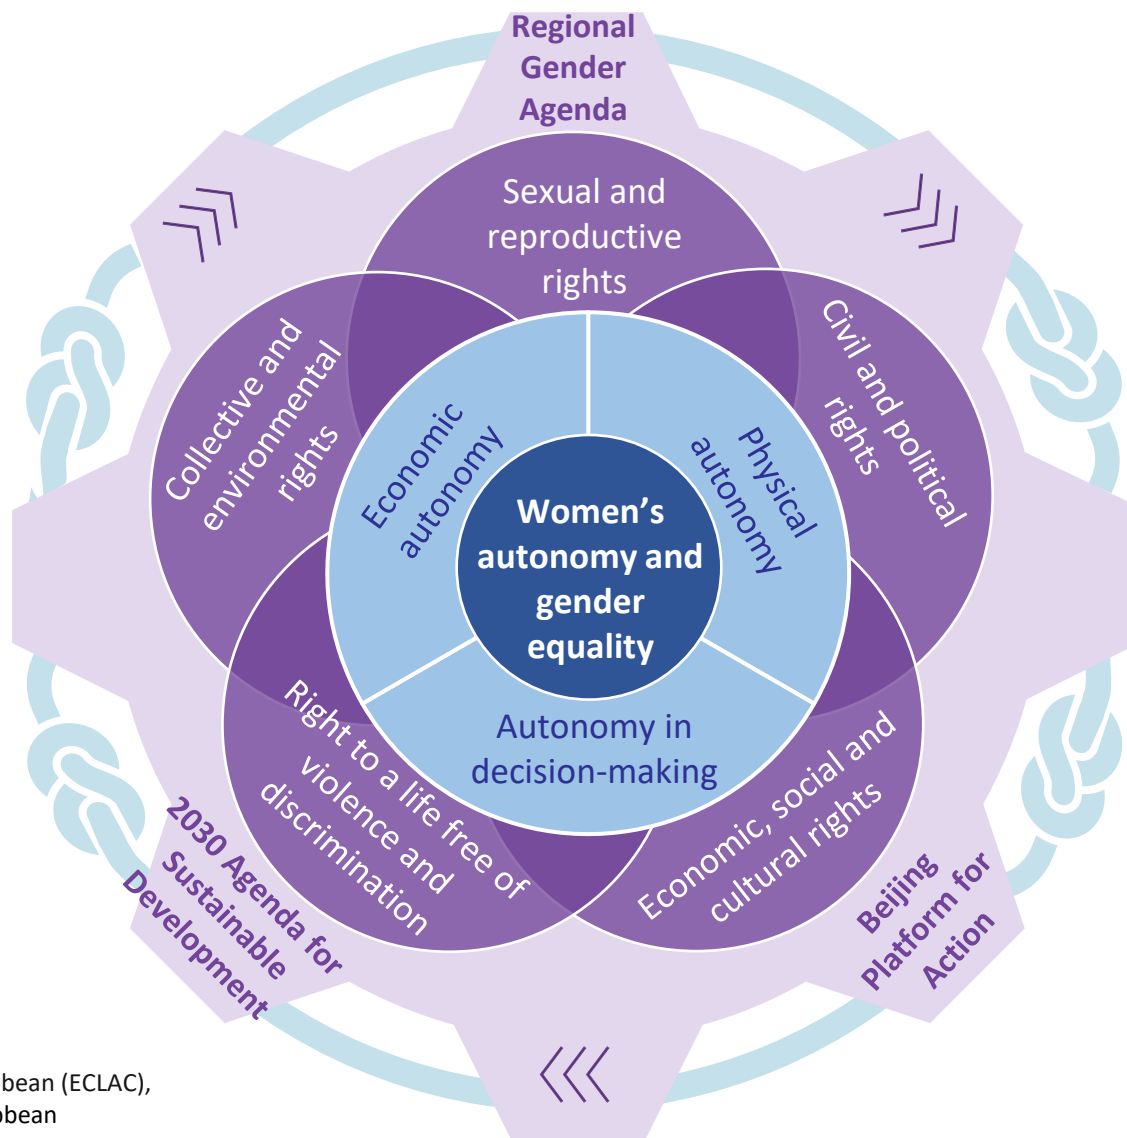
Regional Gender Agenda

Sexual and reproductive rights

Civil and political rights

Collective and environmental rights

Economic autonomy

Physical autonomy

Women's autonomy and gender equality

Autonomy in decision-making

Right to a life free of violence and discrimination

Economic, social and cultural rights

2030 Agenda for Sustainable Development

Beijing Platform for Action

bean (ECLAC),
bean